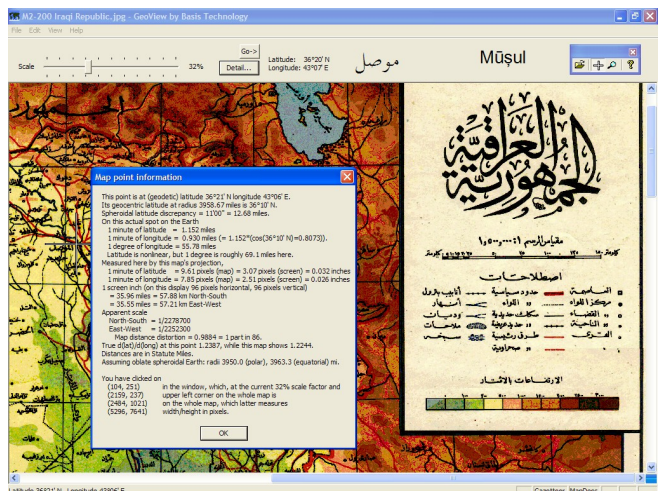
M2-200 Iraqi Republic.jpg - GeoView by Basis Technology

File Edit View Help

Scale 32% Go-> Detail... Latitude: 36°20' N Longitude: 43°07' E موصل Mūṣul

Map point information

This point is at (geodetic) latitude 36°21' N longitude 43°06' E.
Its geocentric latitude at radius 3958.67 miles is 36°10' N.
Spheroidal latitude discrepancy = 11'00" = 12.68 miles.
On this actual spot on the Earth
1 minute of latitude = 1.152 miles
1 minute of longitude = 0.930 miles (= 1.152"(cos(36°10' N)=0.8073)).
1 degree of longitude = 55.78 miles
Latitude is nonlinear, but 1 degree is roughly 69.1 miles here.
Measured here by this map's projection,
1 minute of latitude = 9.61 pixels (map) = 3.07 pixels (screen) = 0.032 inches
1 minute of longitude = 7.85 pixels (map) = 2.51 pixels (screen) = 0.026 inches
1 screen inch (on this display 96 pixels horizontal, 96 pixels vertical)
= 35.96 miles = 57.88 km North-South
= 35.55 miles = 57.21 km East-West
Apparent scale
North-South = 1/2278700
East-West = 1/2252300
Map distance distortion = 0.9884 = 1 part in 86.
True d(lat)/d(long) at this point 1.2387, while this map shows 1.2244.
Distances are in Statute Miles.
Assuming oblate spheroidal Earth: radii 3950.0 (polar), 3963.3 (equatorial) mi.

You have clicked on
(104, 251) in the window, which, at the current 32% scale factor and
(2159, 237) upper left corner on the whole map is
(2484, 1021) on the whole map, which latter measures
(5296, 7641) width/height in pixels.

OK

الجمهورية العراقية

مقياس الرسم ١:٢٠٠٠٠٠٠

اصطلاحات

الارتفاعات بالامتار